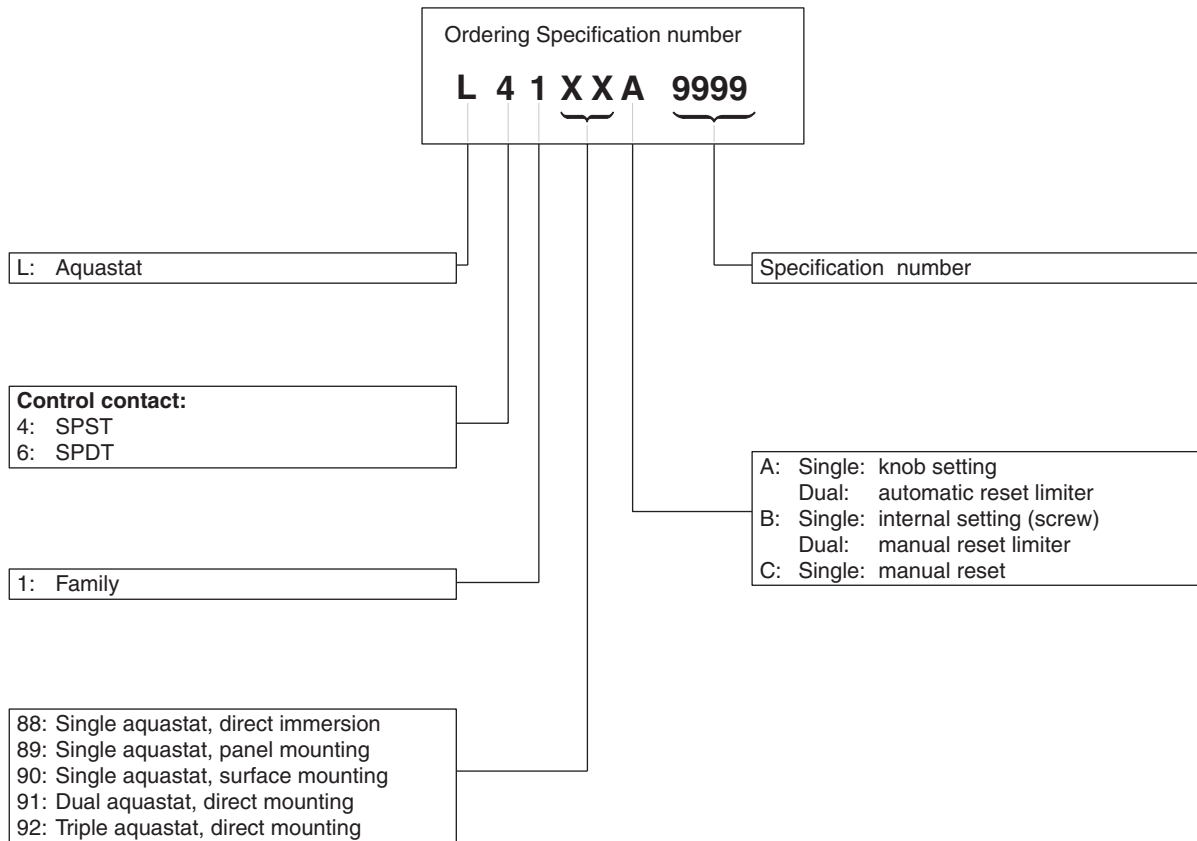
Ordering Specification number

L 4 1 X X A 9999

L: Aquastat

Specification number

**Control contact:**
4: SPST
6: SPDT

A: Single: knob setting
Dual: automatic reset limiter
B: Single: internal setting (screw)
Dual: manual reset limiter
C: Single: manual reset

1: Family

88: Single aquastat, direct immersion
89: Single aquastat, panel mounting
90: Single aquastat, surface mounting
91: Dual aquastat, direct mounting
92: Triple aquastat, direct mounting